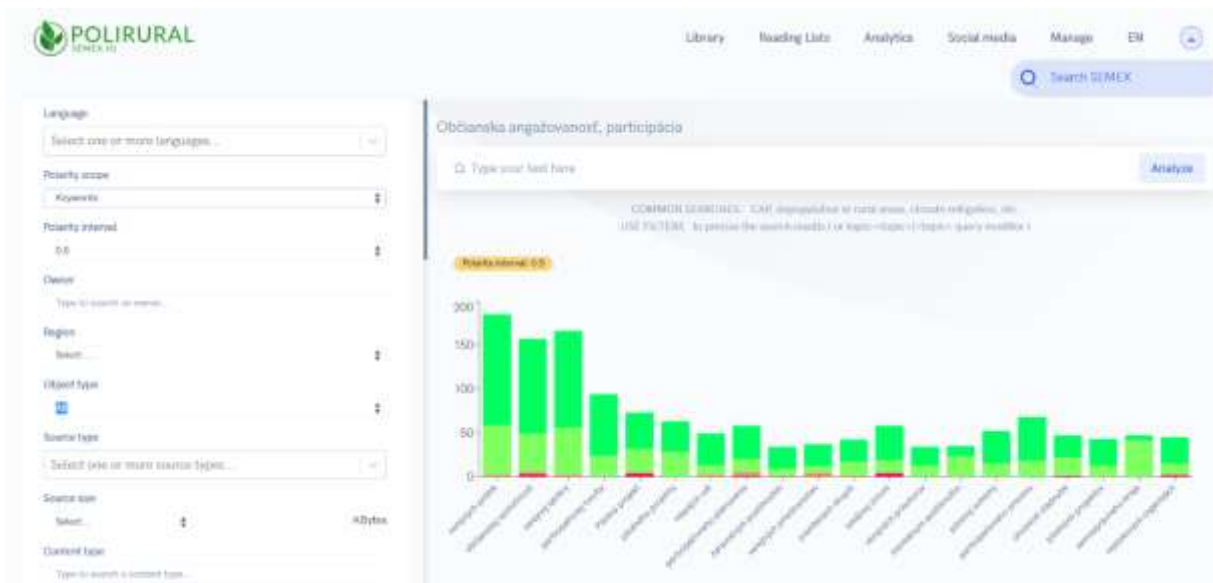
POLIRURAL
SEMEX

Library Reading Lists Analytics Social media Manage EN

Search SEMEX

Language
Select one or more languages...

Polarity scope
Keywords

Polarity interval
0.5

Owner
Type to search an owner...

Region
Select...

Object type

Source type
Select one or more source types...

Source size
Select... KBytes

Content type
Type to search a content type...

Občianska angažovanosť, participácia

Type your text here

Analyze

COMMON SEARCHES: CAP, depopulation in rural areas, climate mitigation, etc.
USE FILTERS: to precise the search results ( or topic:<topic> | <topic> query modifier )

Polarity interval: 0.5

200
150
100
50
0

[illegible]